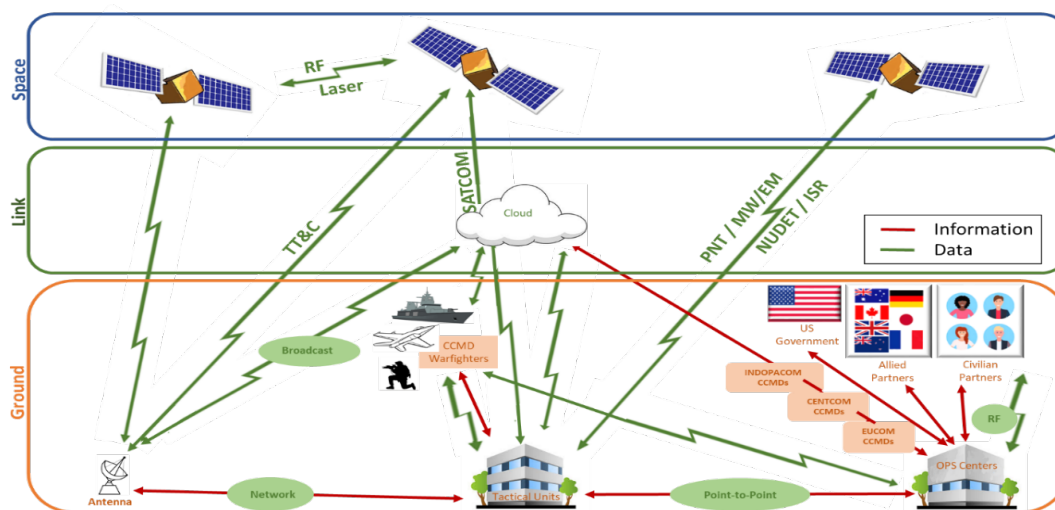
Space

RF
Laser

Link

TT&C

SATCOM

Cloud

PNT / MW/EM

NUDET / ISR

Information
Data

Ground

Broadcast

CCMD
Warfighters

US
Government

Allied
Partners

Civilian
Partners

INDOPACOM
CCMDs

CENTCOM
CCMDs

EUCOM
CCMDs

RF

OPS Centers

Antenna

Network

Tactical Units

Point-to-Point